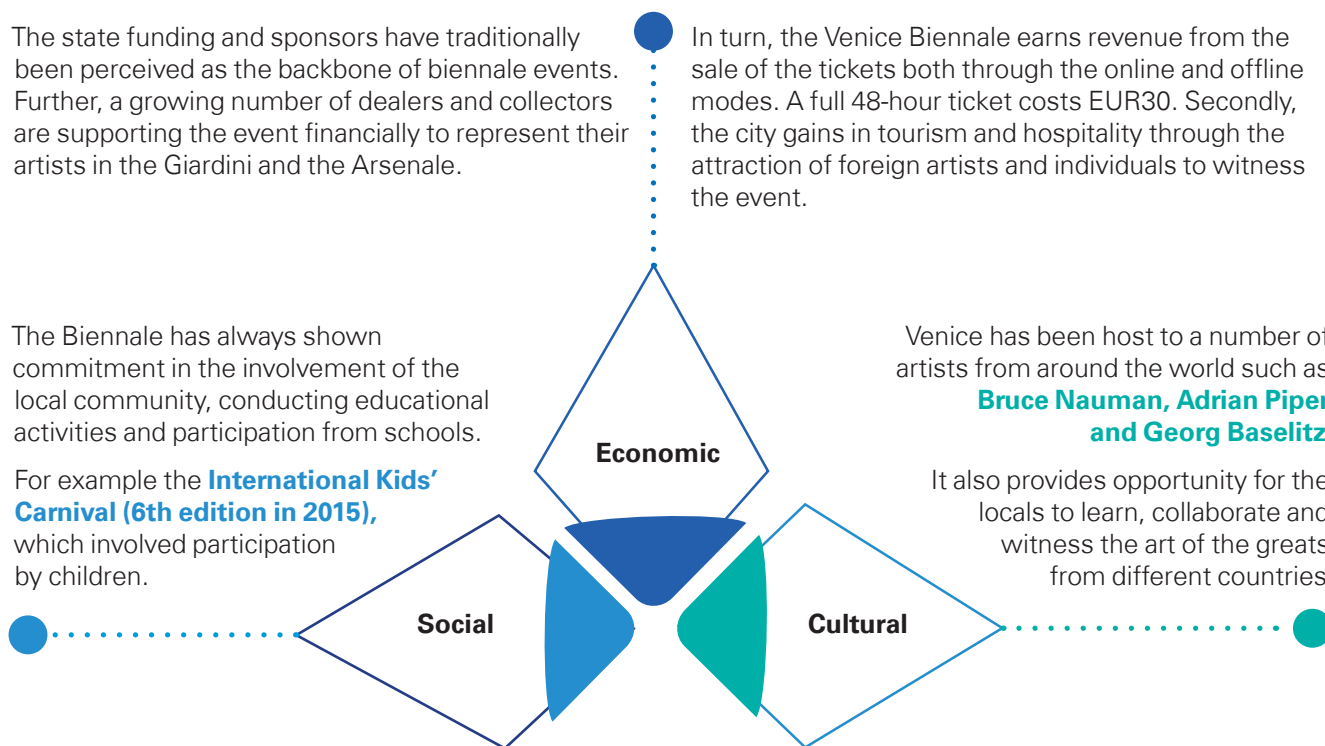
The state funding and sponsors have traditionally been perceived as the backbone of biennale events. Further, a growing number of dealers and collectors are supporting the event financially to represent their artists in the Giardini and the Arsenale.

In turn, the Venice Biennale earns revenue from the sale of the tickets both through the online and offline modes. A full 48-hour ticket costs EUR30. Secondly, the city gains in tourism and hospitality through the attraction of foreign artists and individuals to witness the event.

The Biennale has always shown commitment in the involvement of the local community, conducting educational activities and participation from schools.

For example the **International Kids' Carnival (6th edition in 2015),** which involved participation by children.

Economic

Venice has been host to a number of artists from around the world such as **Bruce Nauman, Adrian Piper and Georg Baselitz**

It also provides opportunity for the locals to learn, collaborate and witness the art of the greats from different countries

Social

Cultural